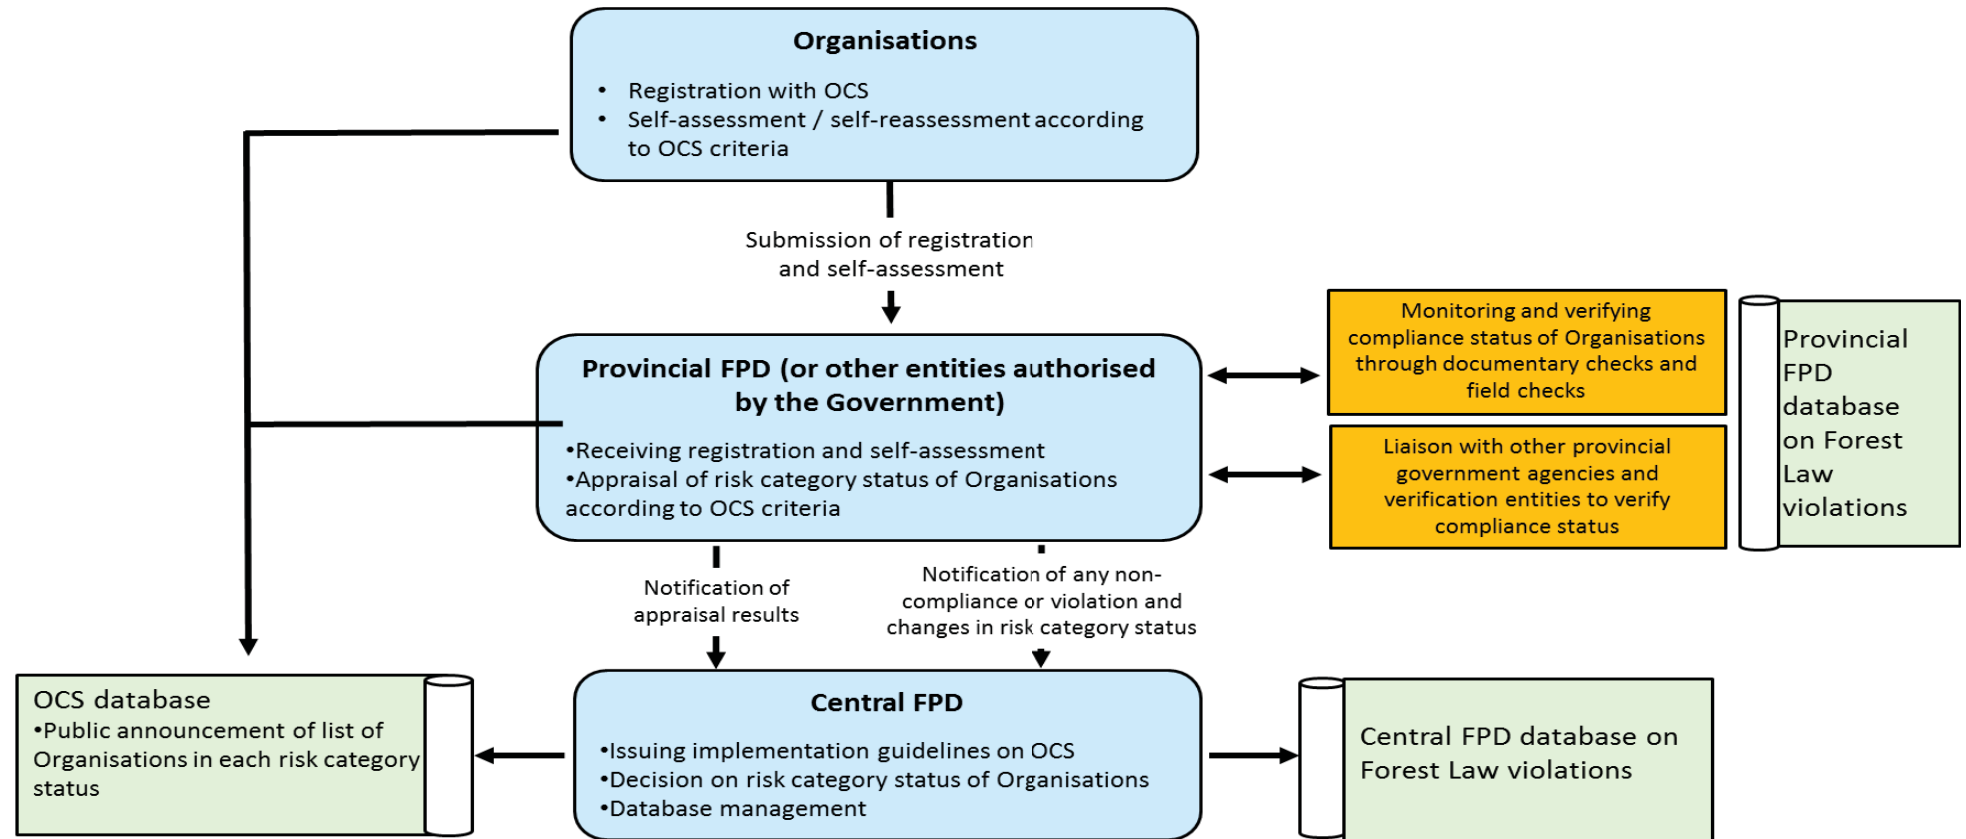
Organisations

- Registration with OCS
- Self-assessment / self-reassessment according to OCS criteria

Submission of registration and self-assessment

Provincial FPD (or other entities authorised by the Government)

•Receiving registration and self-assessment
•Appraisal of risk category status of Organisations according to OCS criteria

Monitoring and verifying compliance status of Organisations through documentary checks and field checks

Liaison with other provincial government agencies and verification entities to verify compliance status

Provincial FPD database on Forest Law violations

Notification of appraisal results

Notification of any non-compliance or violation and changes in risk category status

OCS database
•Public announcement of list of Organisations in each risk category status

Central FPD

•Issuing implementation guidelines on OCS
•Decision on risk category status of Organisations
•Database management

Central FPD database on Forest Law violations